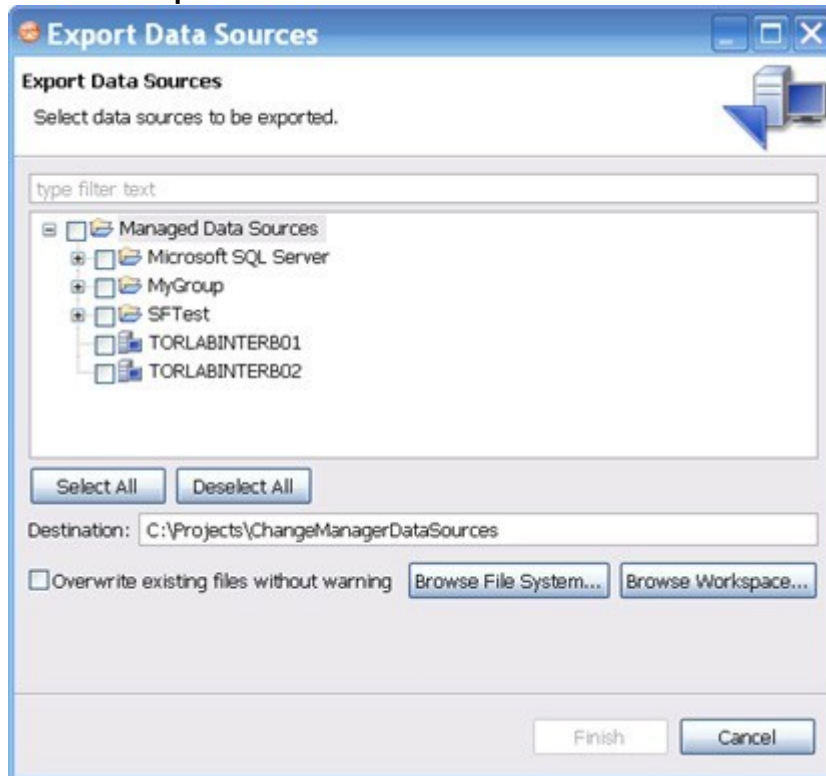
Export Data Sources

Export Data Sources
Select data sources to be exported.

type filter text

Managed Data Sources
Microsoft SQL Server
MyGroup
SFTest
TORLABINTERB01
TORLABINTERB02

Select All
Deselect All

Destination: C:\Projects\ChangeManagerDataSources

Overwrite existing files without warning
Browse File System...
Browse Workspace...

Finish
Cancel